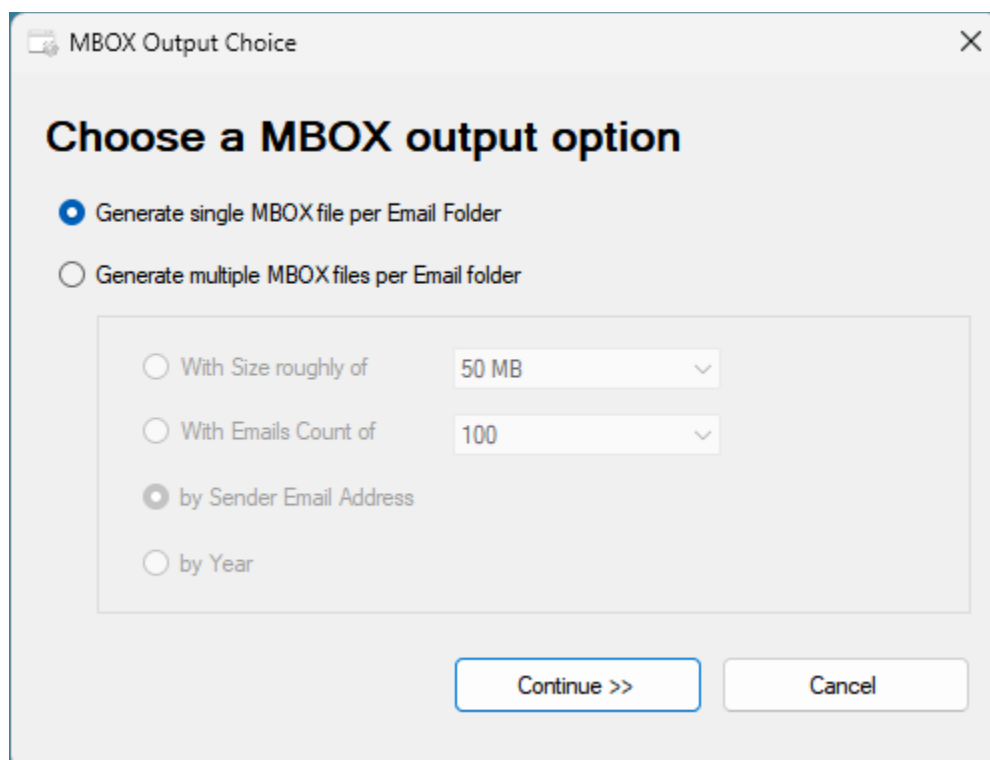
MBOX Output Choice

Choose a MBOX output option

Generate single MBOX file per Email Folder

Generate multiple MBOX files per Email folder

With Size roughly of
50 MB

With Emails Count of
100

by Sender Email Address

by Year

Continue >>

Cancel